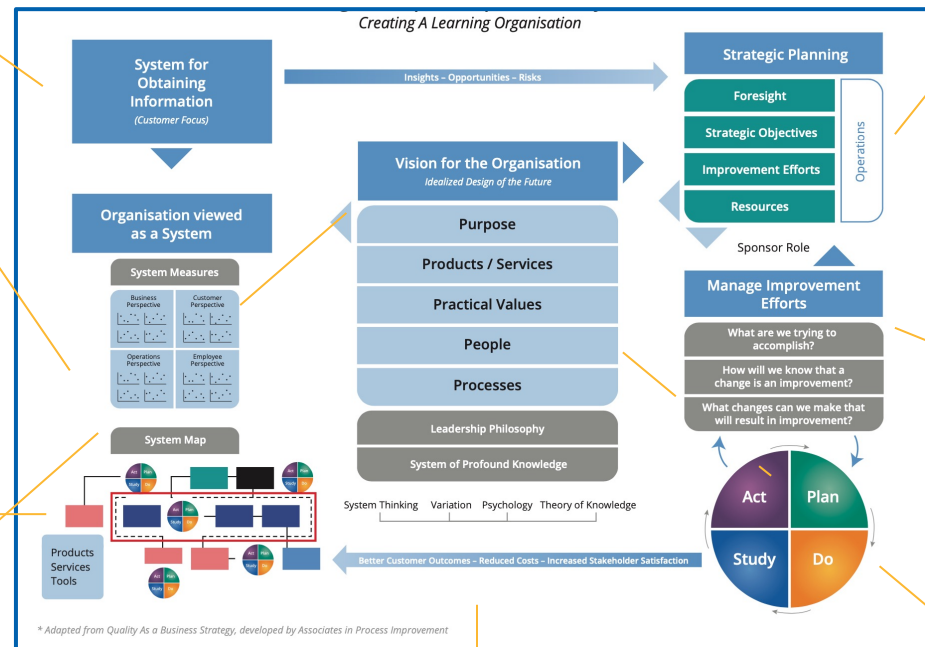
Creating A Learning Organisation

System for Obtaining Information
(Customer Focus)

Insights – Opportunities – Risks

Strategic Planning

Foresight

Strategic Objectives

Improvement Efforts

Resources

Operations

Organisation viewed as a System

System Measures

Business Perspective

Customer Perspective

Operations Perspective

Employee Perspective

Vision for the Organisation
Idealized Design of the Future

Purpose

Products / Services

Practical Values

People

Processes

Leadership Philosophy

System of Profound Knowledge

System Thinking Variation Psychology Theory of Knowledge

Sponsor Role

Manage Improvement Efforts

What are we trying to accomplish?

How will we know that a change is an improvement?

What changes can we make that will result in improvement?

Act

Plan

Study

Do

System Map

Act Plan Study Do

Products Services Tools

Better Customer Outcomes – Reduced Costs – Increased Stakeholder Satisfaction

* Adapted from Quality As a Business Strategy, developed by Associates in Process Improvement